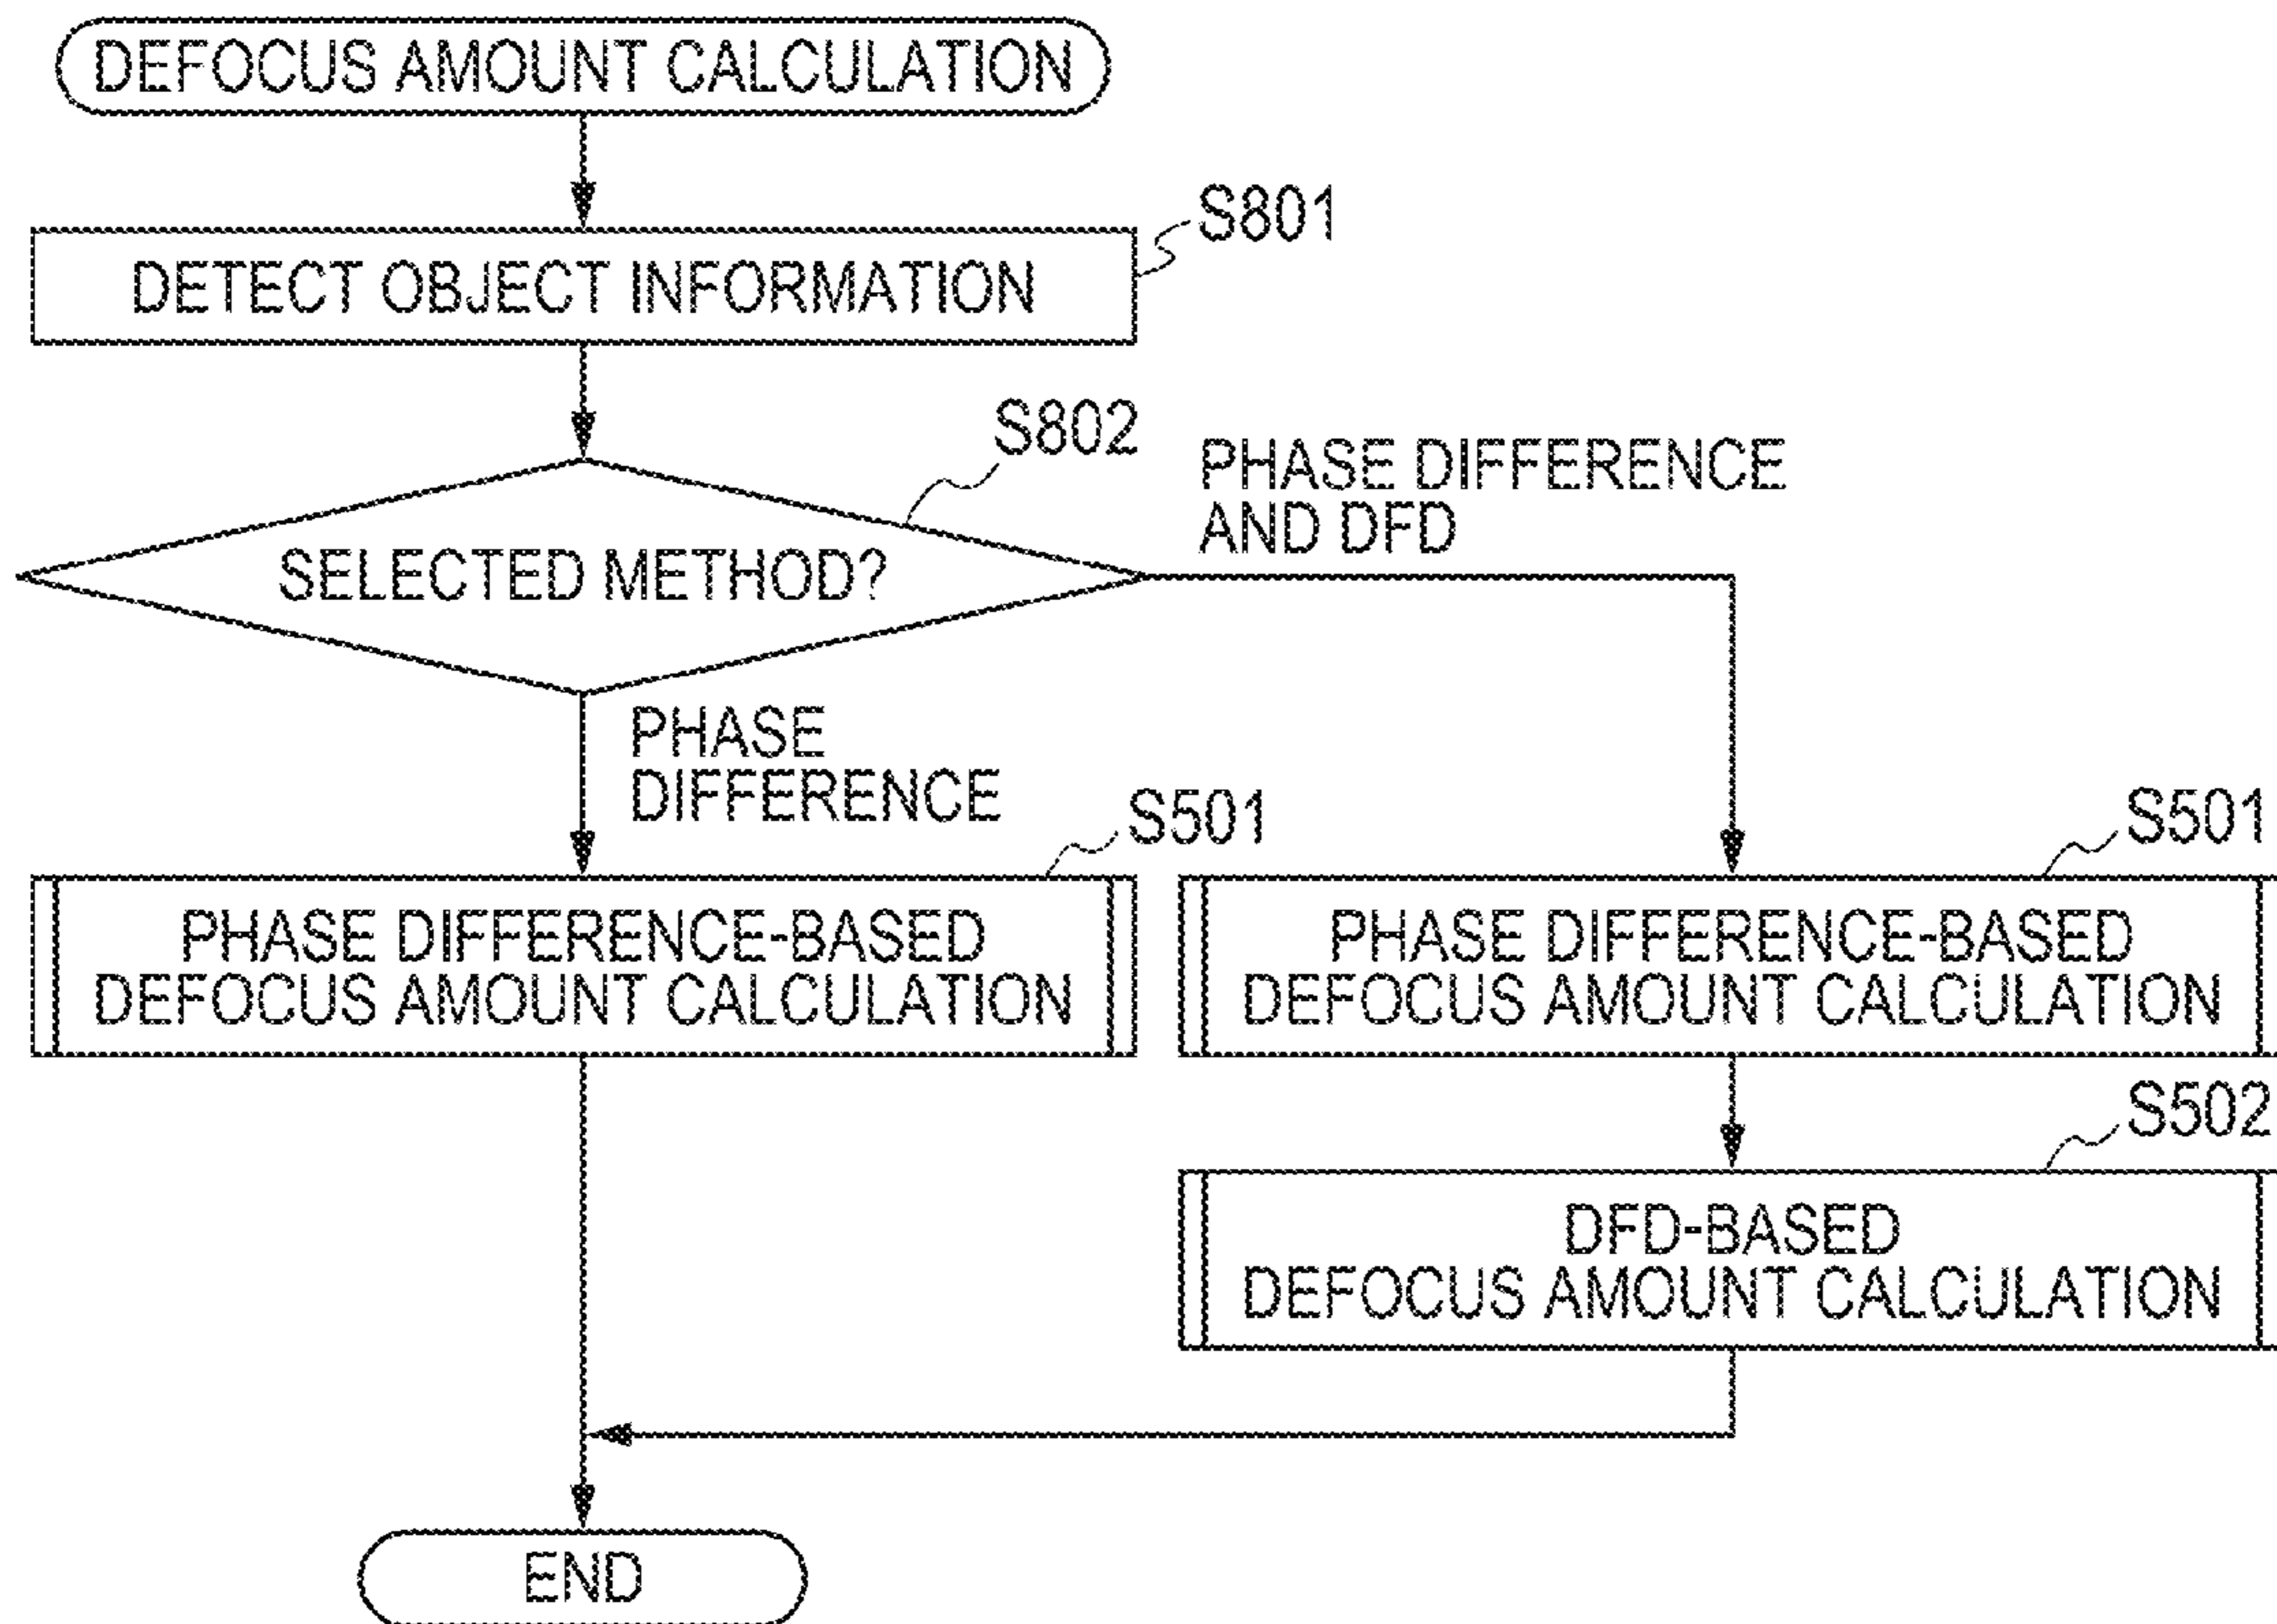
DEFOCUS AMOUNT CALCULATION

S801

DETECT OBJECT INFORMATION

S802

SELECTED METHOD?

PHASE DIFFERENCE AND DFD

PHASE DIFFERENCE

S501

PHASE DIFFERENCE-BASED DEFOCUS AMOUNT CALCULATION

S501

PHASE DIFFERENCE-BASED DEFOCUS AMOUNT CALCULATION

S502

DFD-BASED DEFOCUS AMOUNT CALCULATION

END